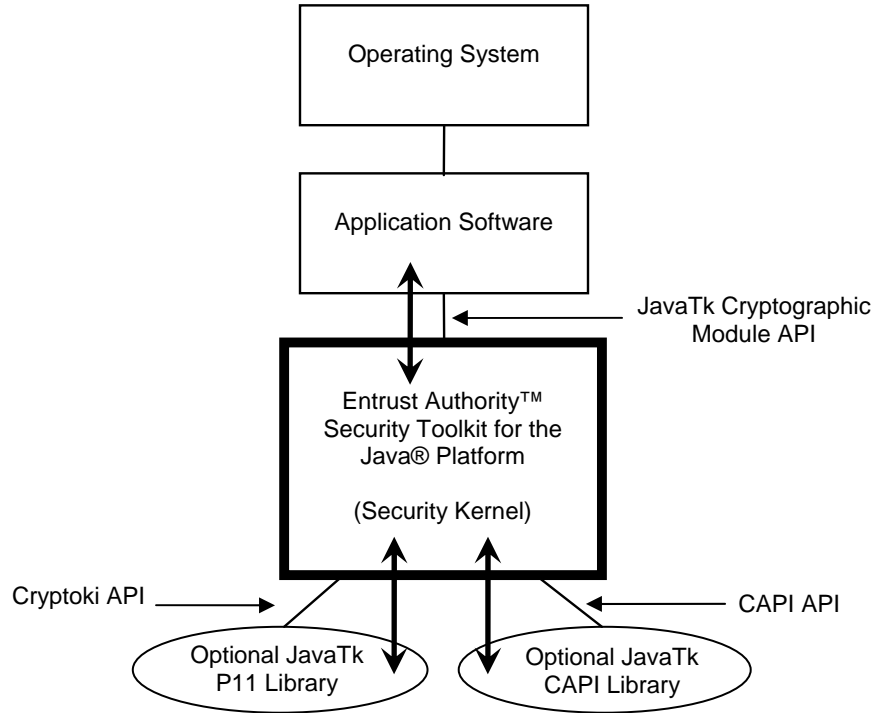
Operating System

Application Software

JavaTk Cryptographic Module API

Entrust Authority™ Security Toolkit for the Java® Platform

(Security Kernel)

Cryptoki API

CAPI API

Optional JavaTk P11 Library

Optional JavaTk CAPI Library